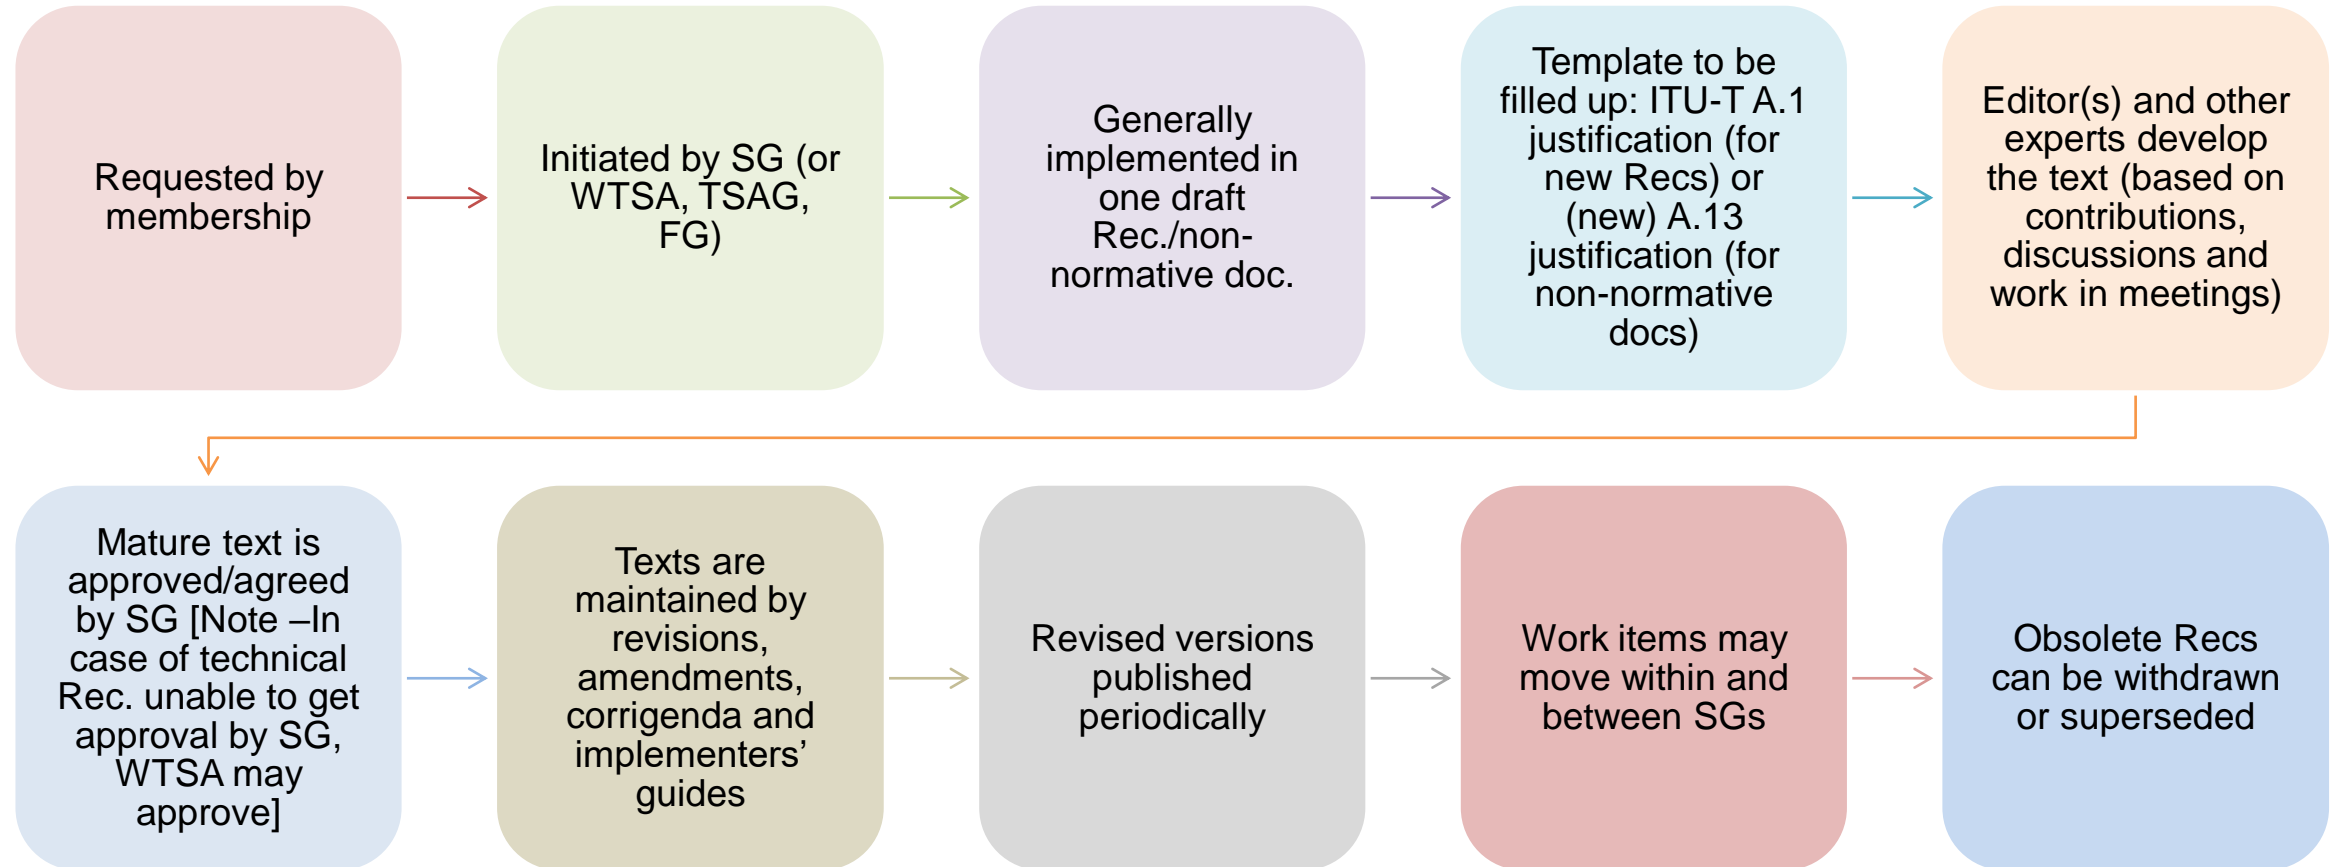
Requested by membership

Initiated by SG (or WTSA, TSAG, FG)

Generally implemented in one draft Rec./non-normative doc.

Template to be filled up: ITU-T A.1 justification (for new Recs) or (new) A.13 justification (for non-normative docs)

Editor(s) and other experts develop the text (based on contributions, discussions and work in meetings)

Mature text is approved/agreed by SG [Note –In case of technical Rec. unable to get approval by SG, WTSA may approve]

Texts are maintained by revisions, amendments, corrigenda and implementers' guides

Revised versions published periodically

Work items may move within and between SGs

Obsolete Recs can be withdrawn or superseded